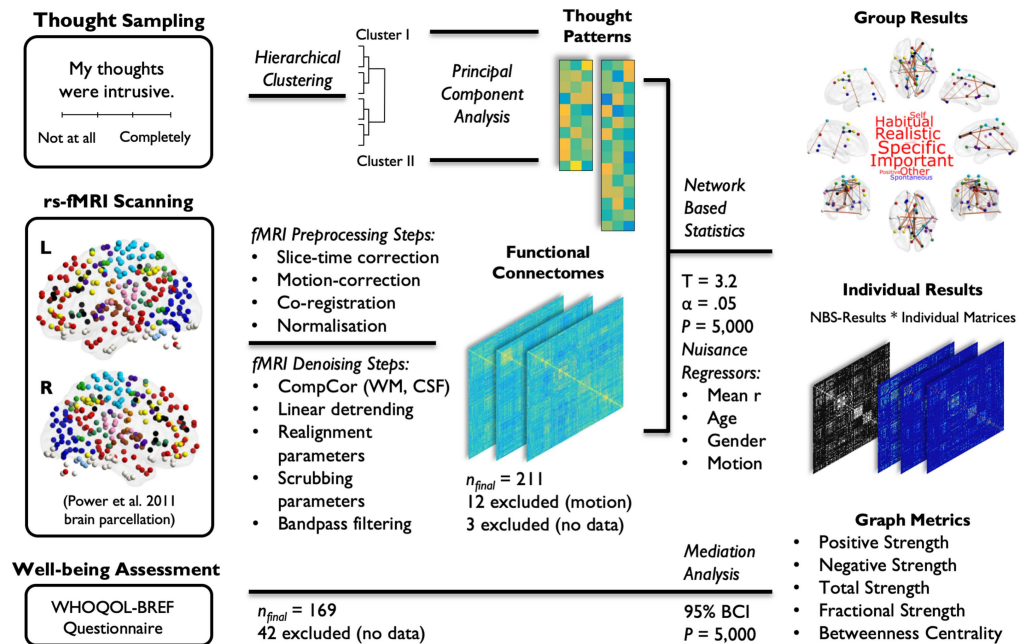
Thought Sampling

My thoughts were intrusive.

Not at all

Completely

Hierarchical Clustering

Cluster I

Cluster II

Principal Component Analysis

Thought Patterns

Group Results

Self
Habitual
Realistic
Specific
Important
Positive
Other
Spontaneous

rs-fMRI Scanning

L

R

(Power et al. 2011 brain parcellation)

fMRI Preprocessing Steps:
• Slice-time correction
• Motion-correction
• Co-registration
• Normalisation

fMRI Denoising Steps:
• CompCor (WM, CSF)
• Linear detrending
• Realignment parameters
• Scrubbing parameters
• Bandpass filtering

Functional Connectomes

$n_{final}$ = 211
12 excluded (motion)
3 excluded (no data)

Network Based Statistics

T = 3.2
α = .05
P = 5,000
Nuisance Regressors:
• Mean r
• Age
• Gender
• Motion

Individual Results

NBS-Results * Individual Matrices

Graph Metrics
• Positive Strength
• Negative Strength
• Total Strength
• Fractional Strength
• Betweenness Centrality

Well-being Assessment

WHOQOL-BREF Questionnaire

$n_{final}$ = 169
42 excluded (no data)

Mediation Analysis

95% BCI
P = 5,000